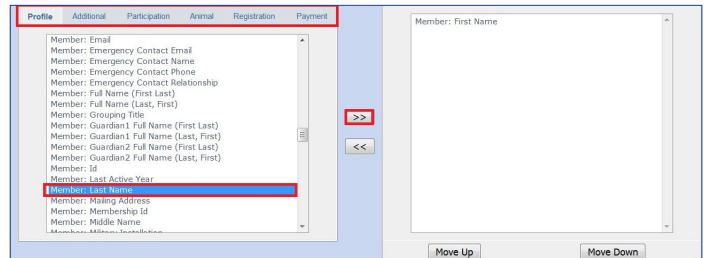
Profile Additional Participation Animal Registration Payment

Member: Email
Member: Emergency Contact Email
Member: Emergency Contact Name
Member: Emergency Contact Phone
Member: Emergency Contact Relationship
Member: Full Name (First Last)
Member: Full Name (Last, First)
Member: Grouping Title
Member: Guardian1 Full Name (First Last)
Member: Guardian1 Full Name (Last, First)
Member: Guardian2 Full Name (First Last)
Member: Guardian2 Full Name (Last, First)
Member: Id
Member: Last Active Year
Member: Last Name
Member: Mailing Address
Member: Membership Id
Member: Middle Name
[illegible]

>>

<<

Member: First Name

Move Up

Move Down